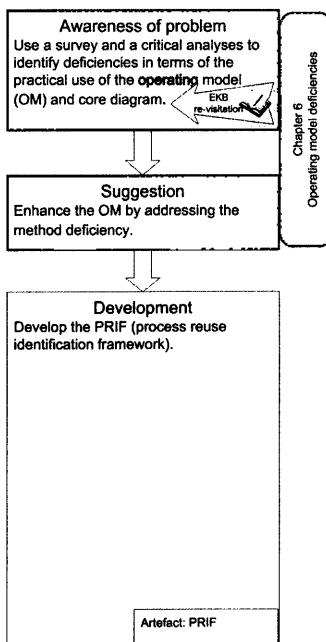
Awareness of problem
Use a survey and a critical analyses to identify deficiencies in terms of the practical use of the **operating** model (OM) and core diagram.

EKB re-visitation

Chapter 6
Operating model deficiencies

Suggestion
Enhance the OM by addressing the method deficiency.

Development
Develop the PRIF (process reuse identification framework).

Artefact: PRIF